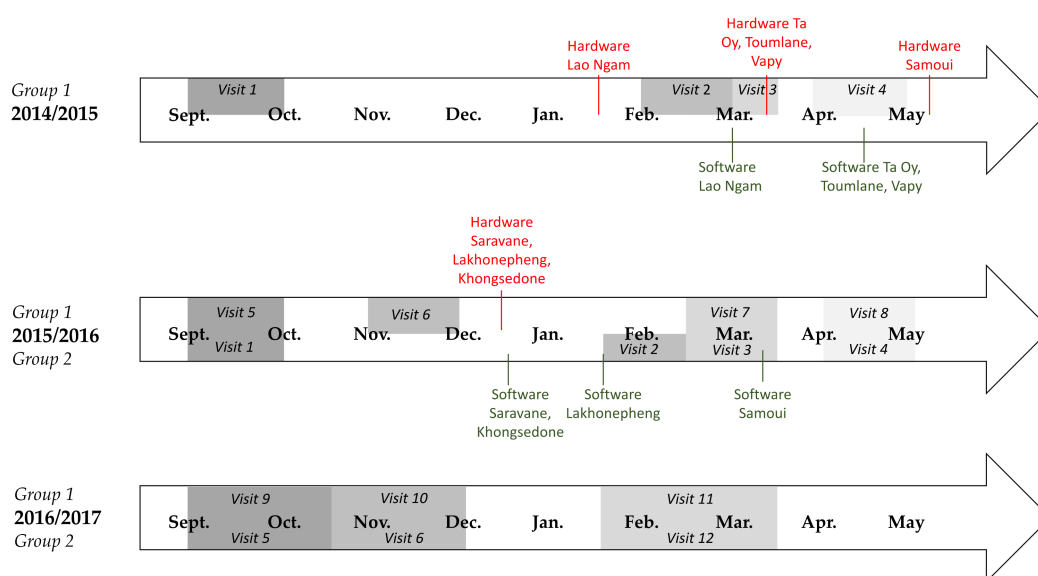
Hardware Ta Oy, Toumlane, Vapy

Hardware Lao Ngam

Hardware Samoui

Group 1
2014/2015

Visit 1
Visit 2
Visit 3
Visit 4

Sept. Oct. Nov. Dec. Jan. Feb. Mar. Apr. May

Software Lao Ngam

Software Ta Oy, Toumlane, Vapy

Hardware Saravane, Lakhonepheng, Khongsedone

Group 1
2015/2016
Group 2

Visit 5
Visit 1
Visit 6
Visit 2
Visit 7
Visit 3
Visit 8
Visit 4

Sept. Oct. Nov. Dec. Jan. Feb. Mar. Apr. May

Software Saravane, Khongsedone

Software Lakhonepheng

Software Samoui

Group 1
2016/2017
Group 2

Visit 9
Visit 5
Visit 10
Visit 6
Visit 11
Visit 12

Sept. Oct. Nov. Dec. Jan. Feb. Mar. Apr. May